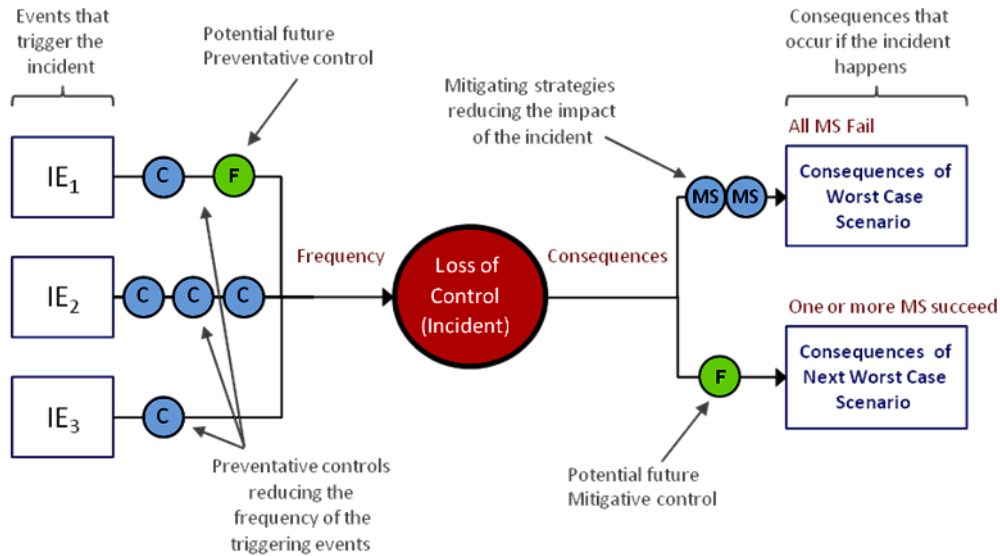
Events that trigger the incident

Potential future Preventative control

Mitigating strategies reducing the impact of the incident

Consequences that occur if the incident happens

$IE_1$

C

F

All MS Fail

MS

MS

Consequences of Worst Case Scenario

$IE_2$

C

C

C

Frequency

Loss of Control (Incident)

Consequences

One or more MS succeed

F

Consequences of Next Worst Case Scenario

$IE_3$

C

Preventative controls reducing the frequency of the triggering events

Potential future Mitigative control